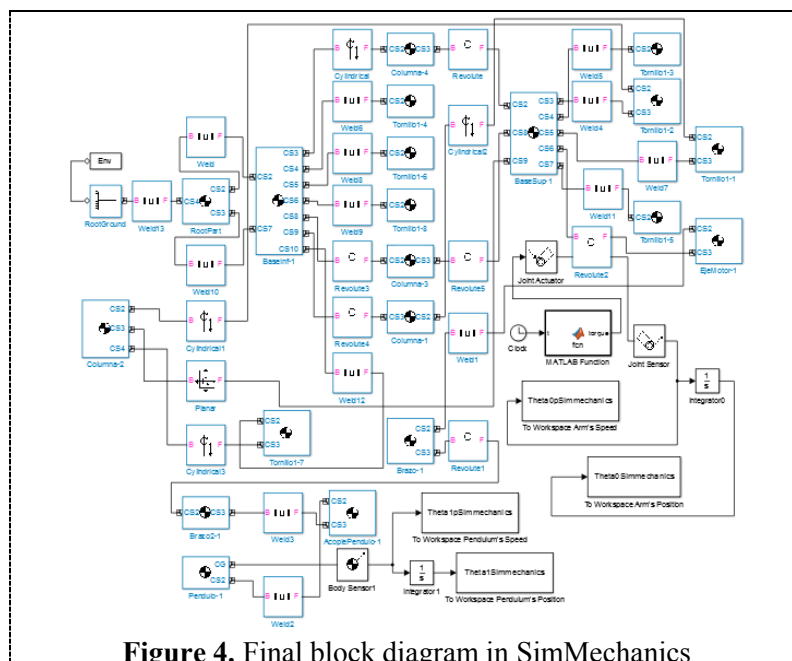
Env
RootGround
Weld13
Weld
RootPart
Weld10
CS4
CS2
CS3
CS2
CS7
CS3
CS4
CS5
CS6
CS8
CS9
CS10
BaseInf-1
Cylindrical
Columna-4
Revolute
Weld6
Tornillo1-4
Weld8
Tornillo1-6
Weld9
Tornillo1-8
Revolute3
Columna-3
Revolute5
Revolute4
Columna-1
Weld1
Weld12
Cylindrical2
CS2
CS3
CS5
CS6
CS7
CS8
CS9
BaseSup-1
Weld5
Tornillo1-3
Weld4
Tornillo1-2
Weld7
Tornillo1-1
Weld11
Tornillo1-5
Revolute2
EjeMotor-1
Joint Actuator
Clock
fcn
MATLAB Function
Joint Sensor
Integrator0
Columna-2
Cylindrical1
Planar
Cylindrical3
Tornillo1-7
Theta0pSimmechanics
To Workspace Arm's Speed
Brazo-1
Revolute1
Theta0Simmechanics
To Workspace Arm's Position
Brazo2-1
Weld3
AcopIePendulo-1
Theta1pSimmechanics
To Workspace Pendulum's Speed
Pendulo-1
Body Sensor1
Integrator1
Theta1Simmechanics
To Workspace Pendulum's Position
Weld2
$\frac{1}{s}$
$\frac{1}{s}$

**Figure 4.** Final block diagram in SimMechanics